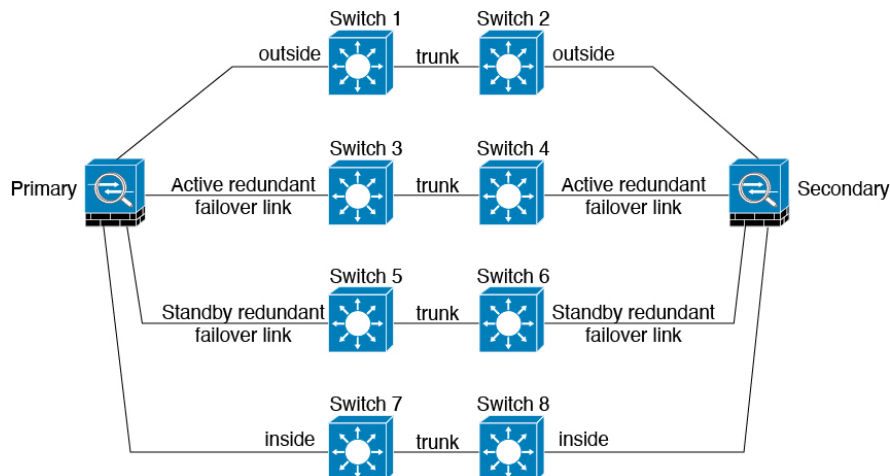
Switch 1
Switch 2
outside
trunk
outside

Switch 3
Switch 4
Primary
Active redundant failover link
trunk
Active redundant failover link
Secondary

Switch 5
Switch 6
Standby redundant failover link
trunk
Standby redundant failover link

Switch 7
Switch 8
inside
trunk
inside